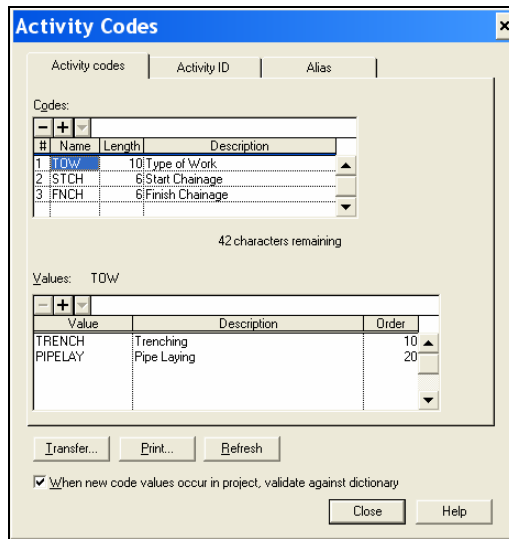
Activity Codes

×

Activity codes | Activity ID | Alias

Codes:

− + ▾

| # | Name | Length | Description |
|---|---|---|---|
| 1 | TOW | 10 | Type of Work |
| 2 | STCH | 6 | Start Chainage |
| 3 | FNCH | 6 | Finish Chainage |

42 characters remaining

Values: TOW

− + ▾

| Value | Description | Order |
|---|---|---|
| TRENCH | Trenching | 10 |
| PIPELAY | Pipe Laying | 20 |

Transfer... Print... Refresh

☑ When new code values occur in project, validate against dictionary

Close Help